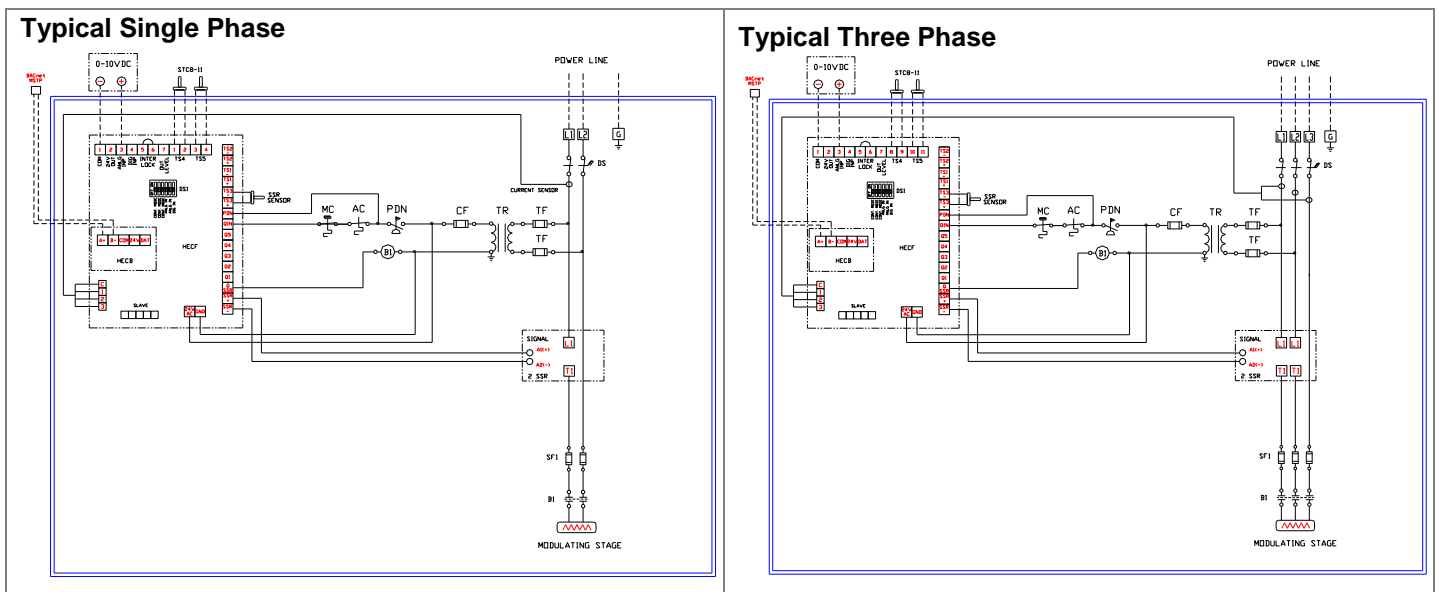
Typical Single Phase

BACnet MSTP

0-10VDC

STCB-11

POWER LINE

L1 L2 G

DS

CURRENT SENSOR

1 2 3 4 5 6 7 1 2 3 4

COM 24V OUT MUL EXT INTER LOCK TS4 TS5

DS1

SSR SENSOR

MC AC PDN CF TR TF

TF

B1

A+ B- COM 24V BAT

HECB

HECF

SLAVE

SIGNAL

A1(+)

A2(-)

2 SSR

L1

T1

SF1

B1

MODULATING STAGE

Typical Three Phase

BACnet MSTP

0-10VDC

STCB-11

POWER LINE

L1 L2 L3 G

DS

1 2 3 4 5 6 7 8 9 10 11

COM 24V OUT MUL EXT INTER LOCK TS4 TS5

DS1

SSR SENSOR

MC AC PDN CF TR TF

TF

B1

A+ B- COM 24V BAT

HECB

HECF

SLAVE

SIGNAL

A1(+)

A2(-)

2 SSR

L1 L1

T1 T1

SF1

B1

MODULATING STAGE